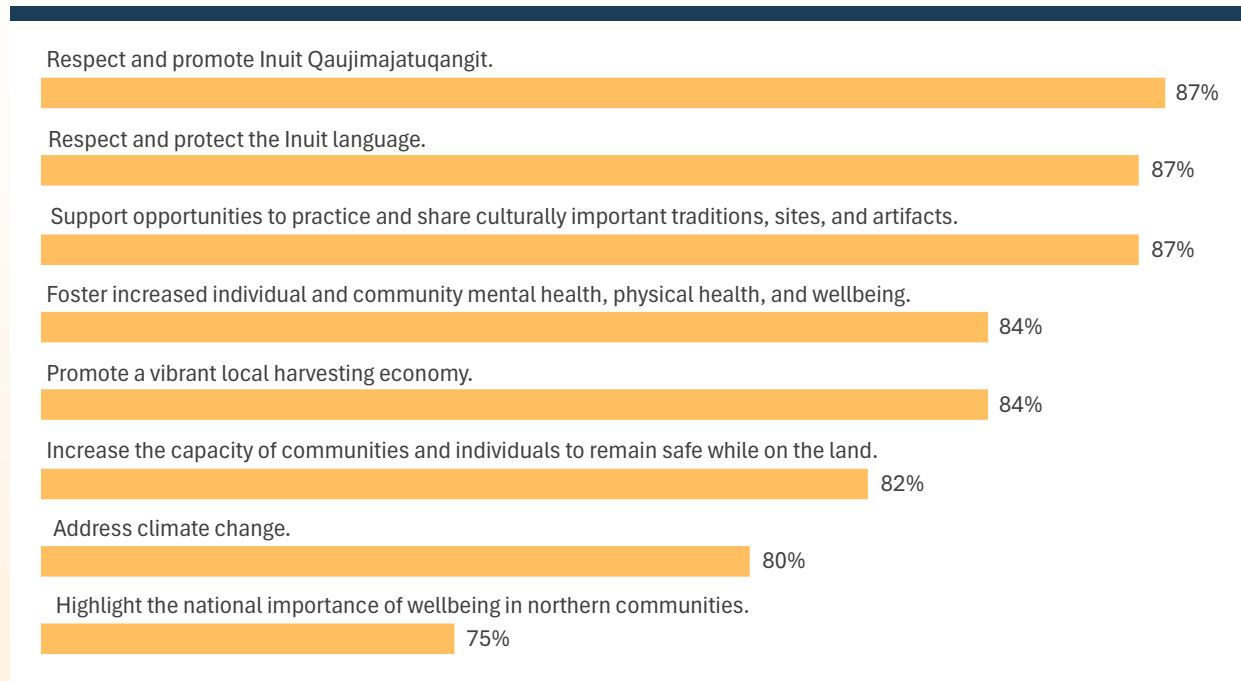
Respect and promote Inuit Qaujimajatuqangit.
87%

Respect and protect the Inuit language.
87%

Support opportunities to practice and share culturally important traditions, sites, and artifacts.
87%

Foster increased individual and community mental health, physical health, and wellbeing.
84%

Promote a vibrant local harvesting economy.
84%

Increase the capacity of communities and individuals to remain safe while on the land.
82%

Address climate change.
80%

Highlight the national importance of wellbeing in northern communities.
75%